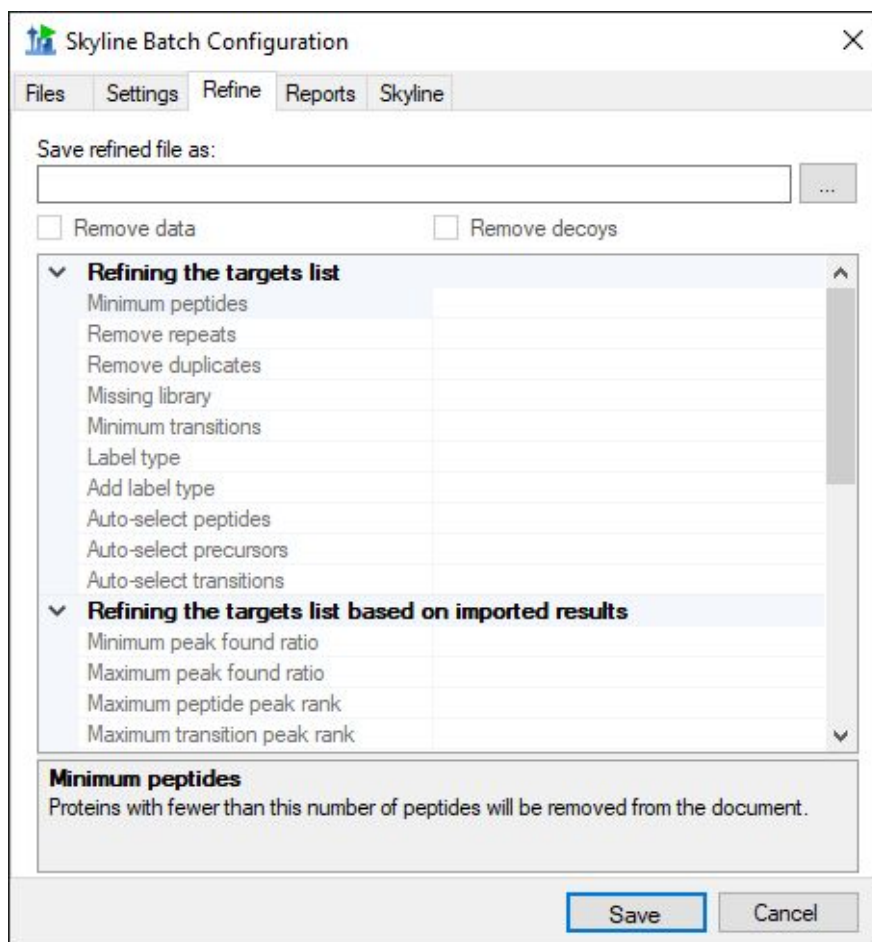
Skyline Batch Configuration

Files Settings Refine Reports Skyline

Save refined file as:

...

Remove data

Remove decoys

Refining the targets list

Minimum peptides
Remove repeats
Remove duplicates
Missing library
Minimum transitions
Label type
Add label type
Auto-select peptides
Auto-select precursors
Auto-select transitions

Refining the targets list based on imported results

Minimum peak found ratio
Maximum peak found ratio
Maximum peptide peak rank
Maximum transition peak rank

Minimum peptides
Proteins with fewer than this number of peptides will be removed from the document.

Save Cancel